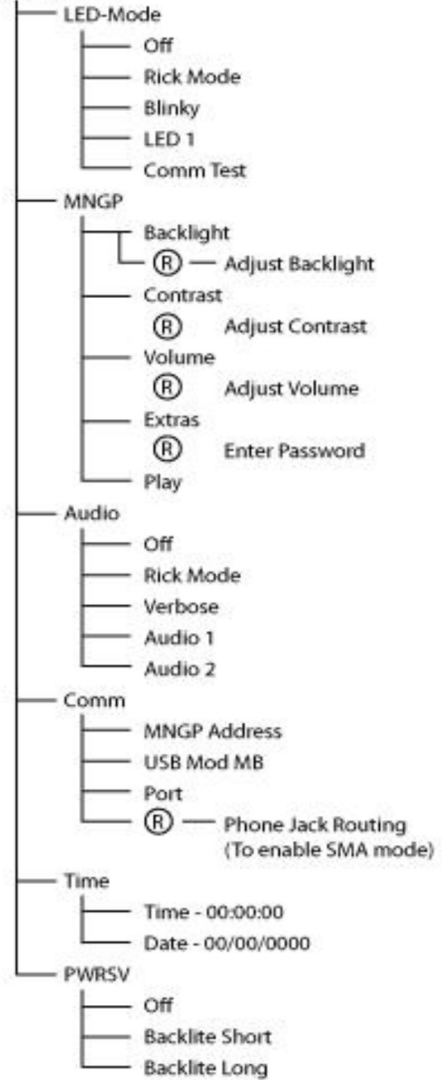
LED-Mode
Off
Rick Mode
Blinky
LED 1
Comm Test
MNGP
Backlight
R Adjust Backlight
Contrast
R Adjust Contrast
Volume
R Adjust Volume
Extras
R Enter Password
Play
Audio
Off
Rick Mode
Verbose
Audio 1
Audio 2
Comm
MNGP Address
USB Mod MB
Port
R Phone Jack Routing (To enable SMA mode)
Time
Time - 00:00:00
Date - 00/00/0000
PWRSV
Off
Backlite Short
Backlite Long